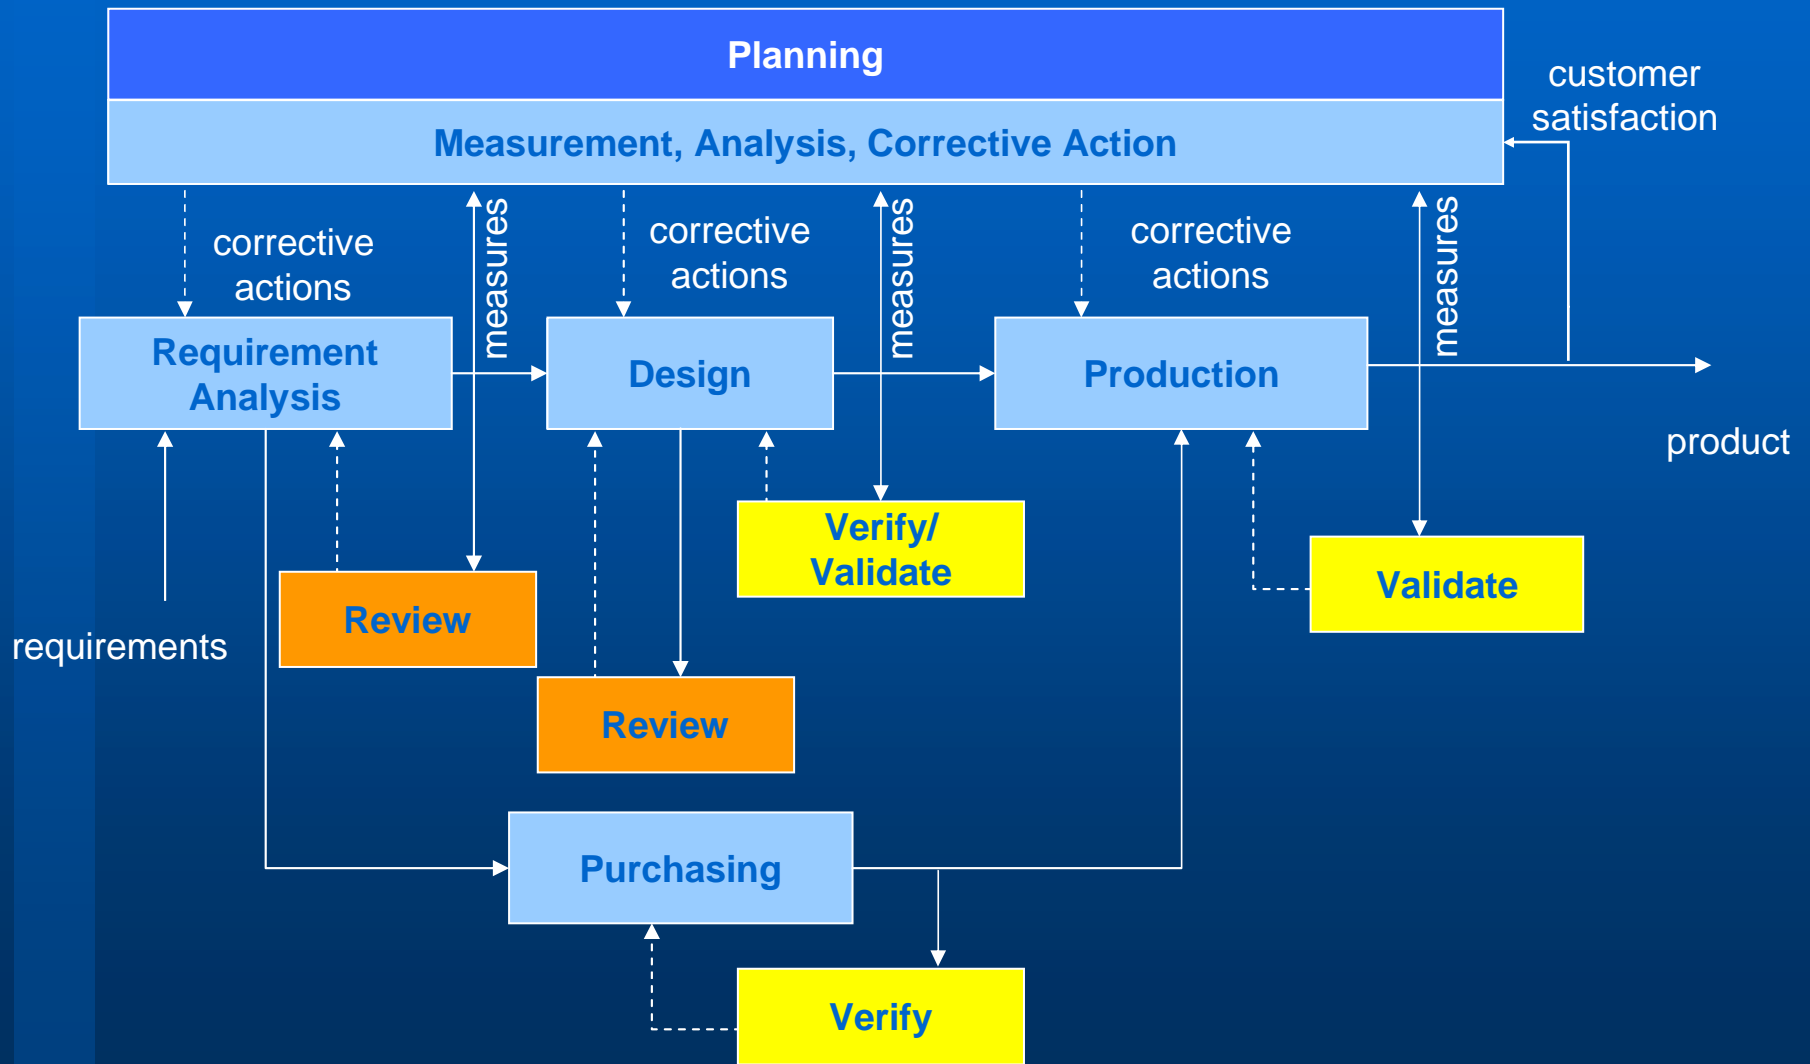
Planning

Measurement, Analysis, Corrective Action

customer satisfaction

corrective actions

measures

corrective actions

measures

corrective actions

measures

Requirement Analysis

Design

Production

product

Verify/ Validate

Validate

Review

requirements

Review

Purchasing

Verify